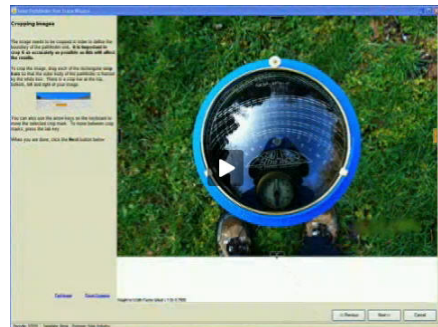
Cropping Images

The image needs to be cropped in order to define the boundary of the pathfinder dial. It is important to crop it as accurately as possible as this will affect the results.

To crop the image, drag each of the rectangular snap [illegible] so that the outer body of the pathfinder is framed by the white line. There is a crop bar at the top, bottom, left and right of your image.

You can also use the arrow keys on the keyboard to move the selected crop mark. To move between crop marks, press the tab key.

When you are done, click the Next button below.

< Previous
Next >
Cancel